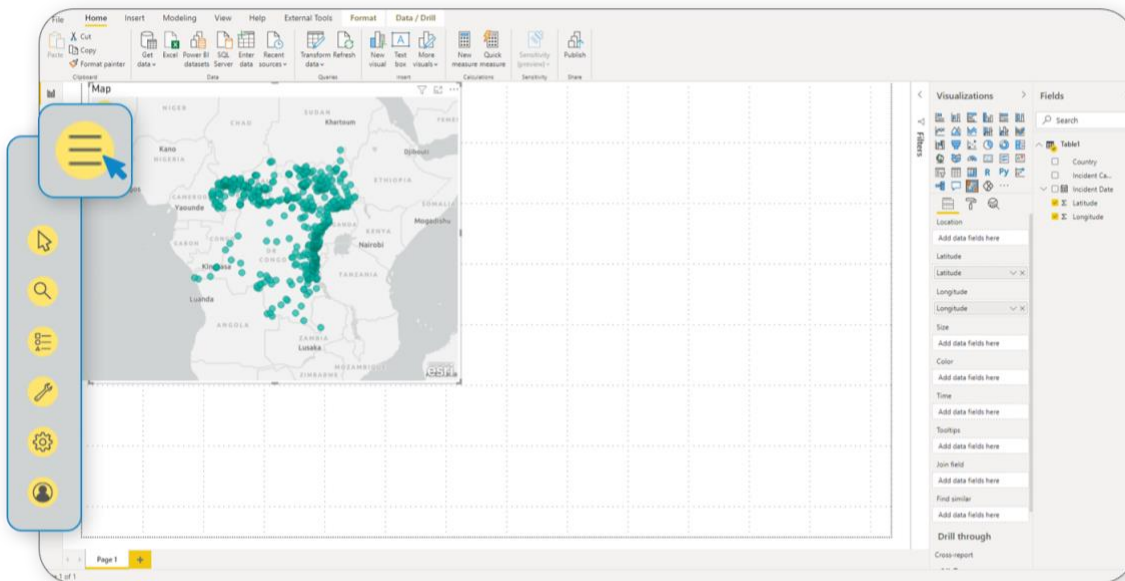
File Home Insert Modeling View Help External Tools Format Data / Drill

Paste Cut Copy Format painter Clipboard

Get data Excel Power BI datasets SQL Server Enter data Recent sources Data

Transform data Refresh Queries

New visual Text box More visuals Insert

New measure Quick measure Calculations

Sensitivity (preview) Sensitivity

Publish Share

Map

NIGER SUDAN CHAD Khartoum Kano NIGERIA Djibouti ETHIOPIA CAMEROON Yaounde GABON CONGO Kinshasa Mogadishu Nairobi Luanda TANZANIA ANGOLA ZAMBIA Lusaka ZIMBABWE MOZAMBIQUE esri

Filters

Visualizations

Location
Add data fields here
Latitude
Latitude
Longitude
Longitude
Size
Add data fields here
Color
Add data fields here
Time
Add data fields here
Tooltips
Add data fields here
Join field
Add data fields here
Find similar
Add data fields here
Drill through
Cross-report

Fields

Search

Table1
Country
Incident Ca...
Incident Date
Latitude
Longitude

Page 1 +

1 of 1